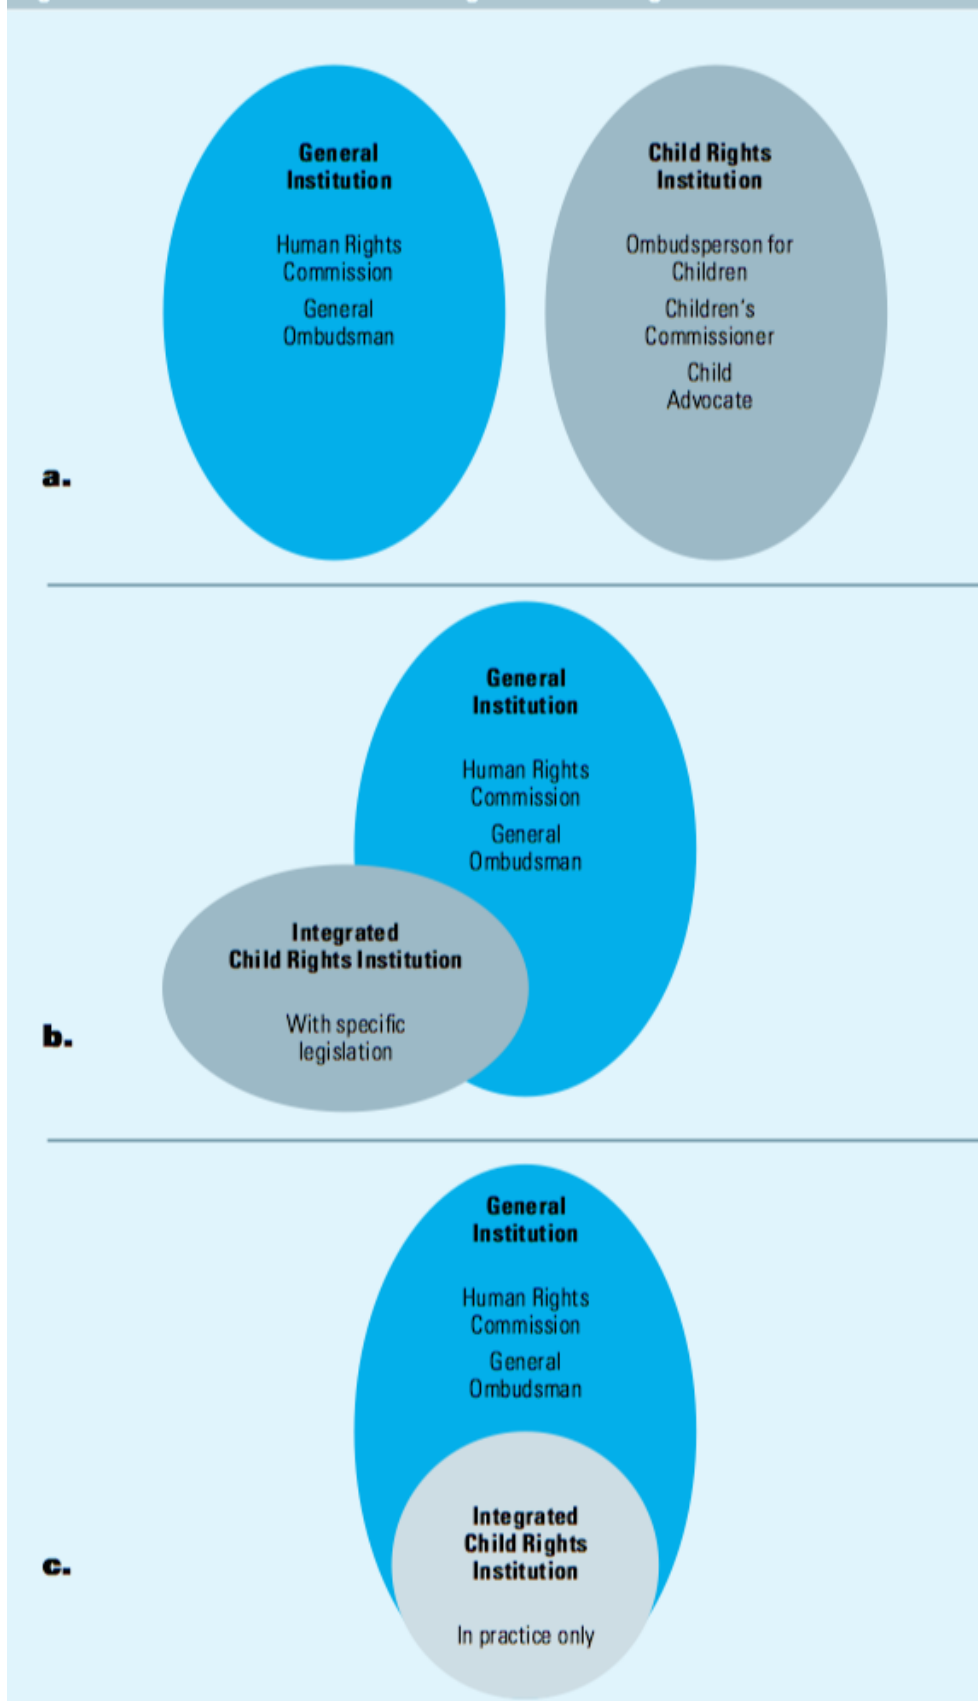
General Institution

Human Rights Commission

General Ombudsman

Child Rights Institution

Ombudsperson for Children

Children's Commissioner

Child Advocate

a.

General Institution

Human Rights Commission

General Ombudsman

Integrated Child Rights Institution

With specific legislation

b.

General Institution

Human Rights Commission

General Ombudsman

Integrated Child Rights Institution

In practice only

c.